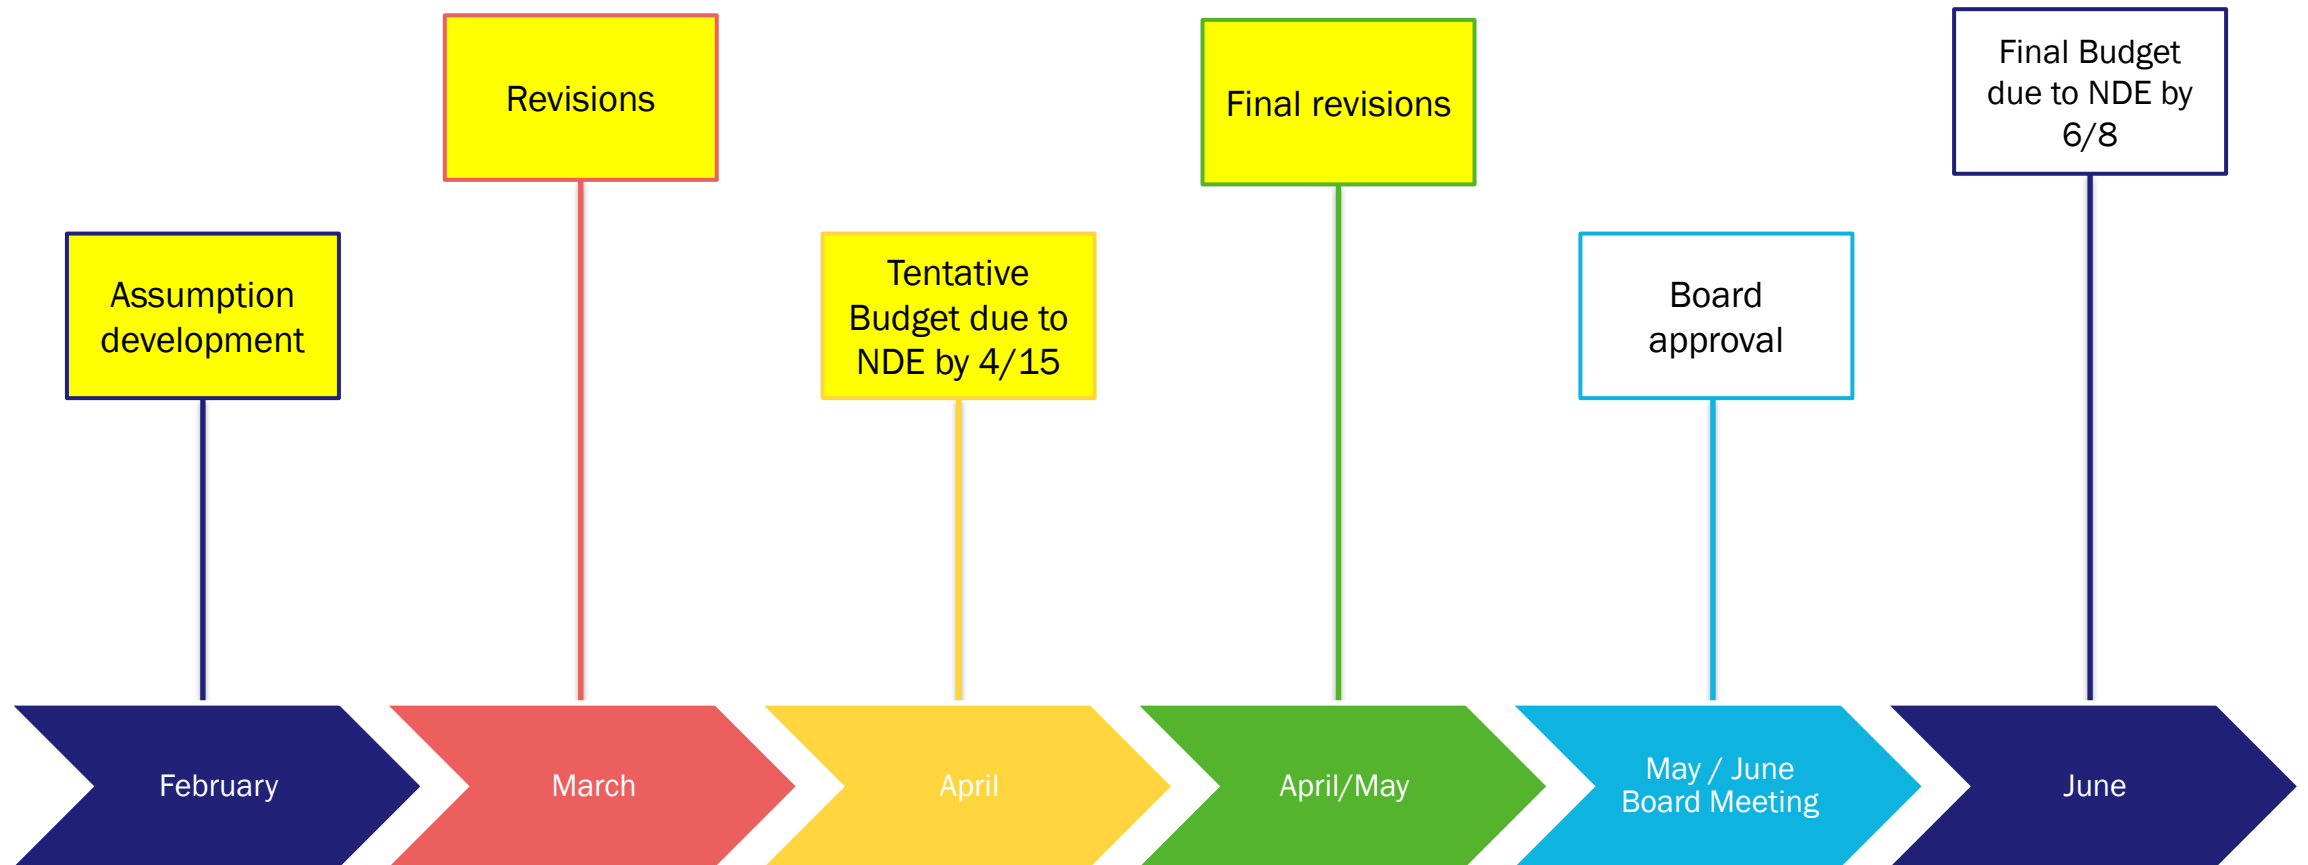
Revisions

Final revisions

Final Budget due to NDE by 6/8

Assumption development

Tentative Budget due to NDE by 4/15

Board approval

February

March

April

April/May

May / June Board Meeting

June